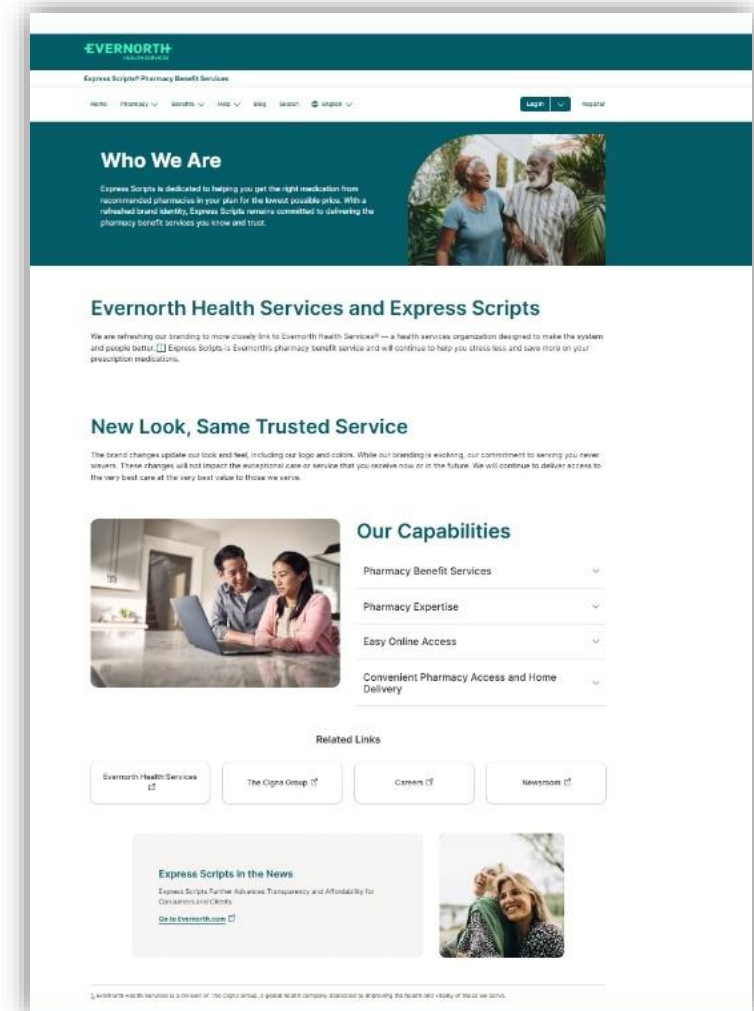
EVERNORTH
HEALTH SERVICES

Express Scripts® Pharmacy Benefit Services

Home Pharmacy Benefits Help Blog Search English

Log in Register

Who We Are

Express Scripts is dedicated to helping you get the right medication from recommended pharmacies in your plan for the lowest possible price. With a refreshed brand identity, Express Scripts remains committed to delivering the pharmacy benefit services you know and trust.

Evernorth Health Services and Express Scripts

We are refreshing our branding to more closely link to Evernorth Health Services® — a health services organization designed to make the system and people better. 1 Express Scripts is Evernorth's pharmacy benefit service and will continue to help you stress less and save more on your prescription medications.

New Look, Same Trusted Service

The brand changes update our look and feel, including our logo and colors. While our branding is evolving, our commitment to serving you never wavers. These changes will not impact the exceptional care or service that you receive now or in the future. We will continue to deliver access to the very best care at the very best value to those we serve.

Our Capabilities

Pharmacy Benefit Services

Pharmacy Expertise

Easy Online Access

Convenient Pharmacy Access and Home Delivery

Related Links

Evernorth Health Services

The Cigna Group

Careers

Newsroom

Express Scripts in the News

Express Scripts Further Advances Transparency and Affordability for Consumers and Clients

Go to Evernorth.com

1 Evernorth Health Services is a division of The Cigna Group, a global health company dedicated to improving the health and vitality of those we serve.